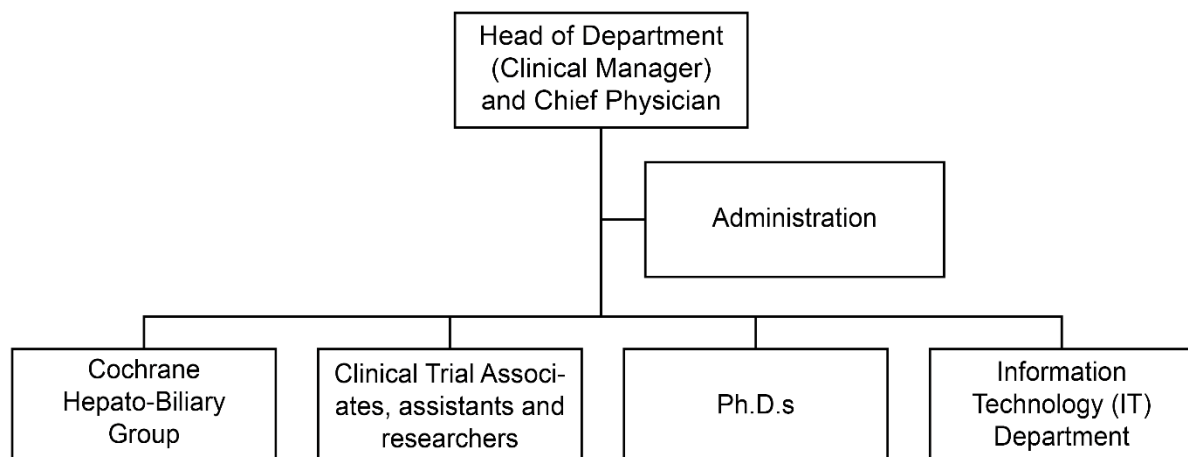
Head of Department (Clinical Manager) and Chief Physician

Administration

Cochrane Hepato-Biliary Group

Clinical Trial Associates, assistants and researchers

Ph.D.s

Information Technology (IT) Department